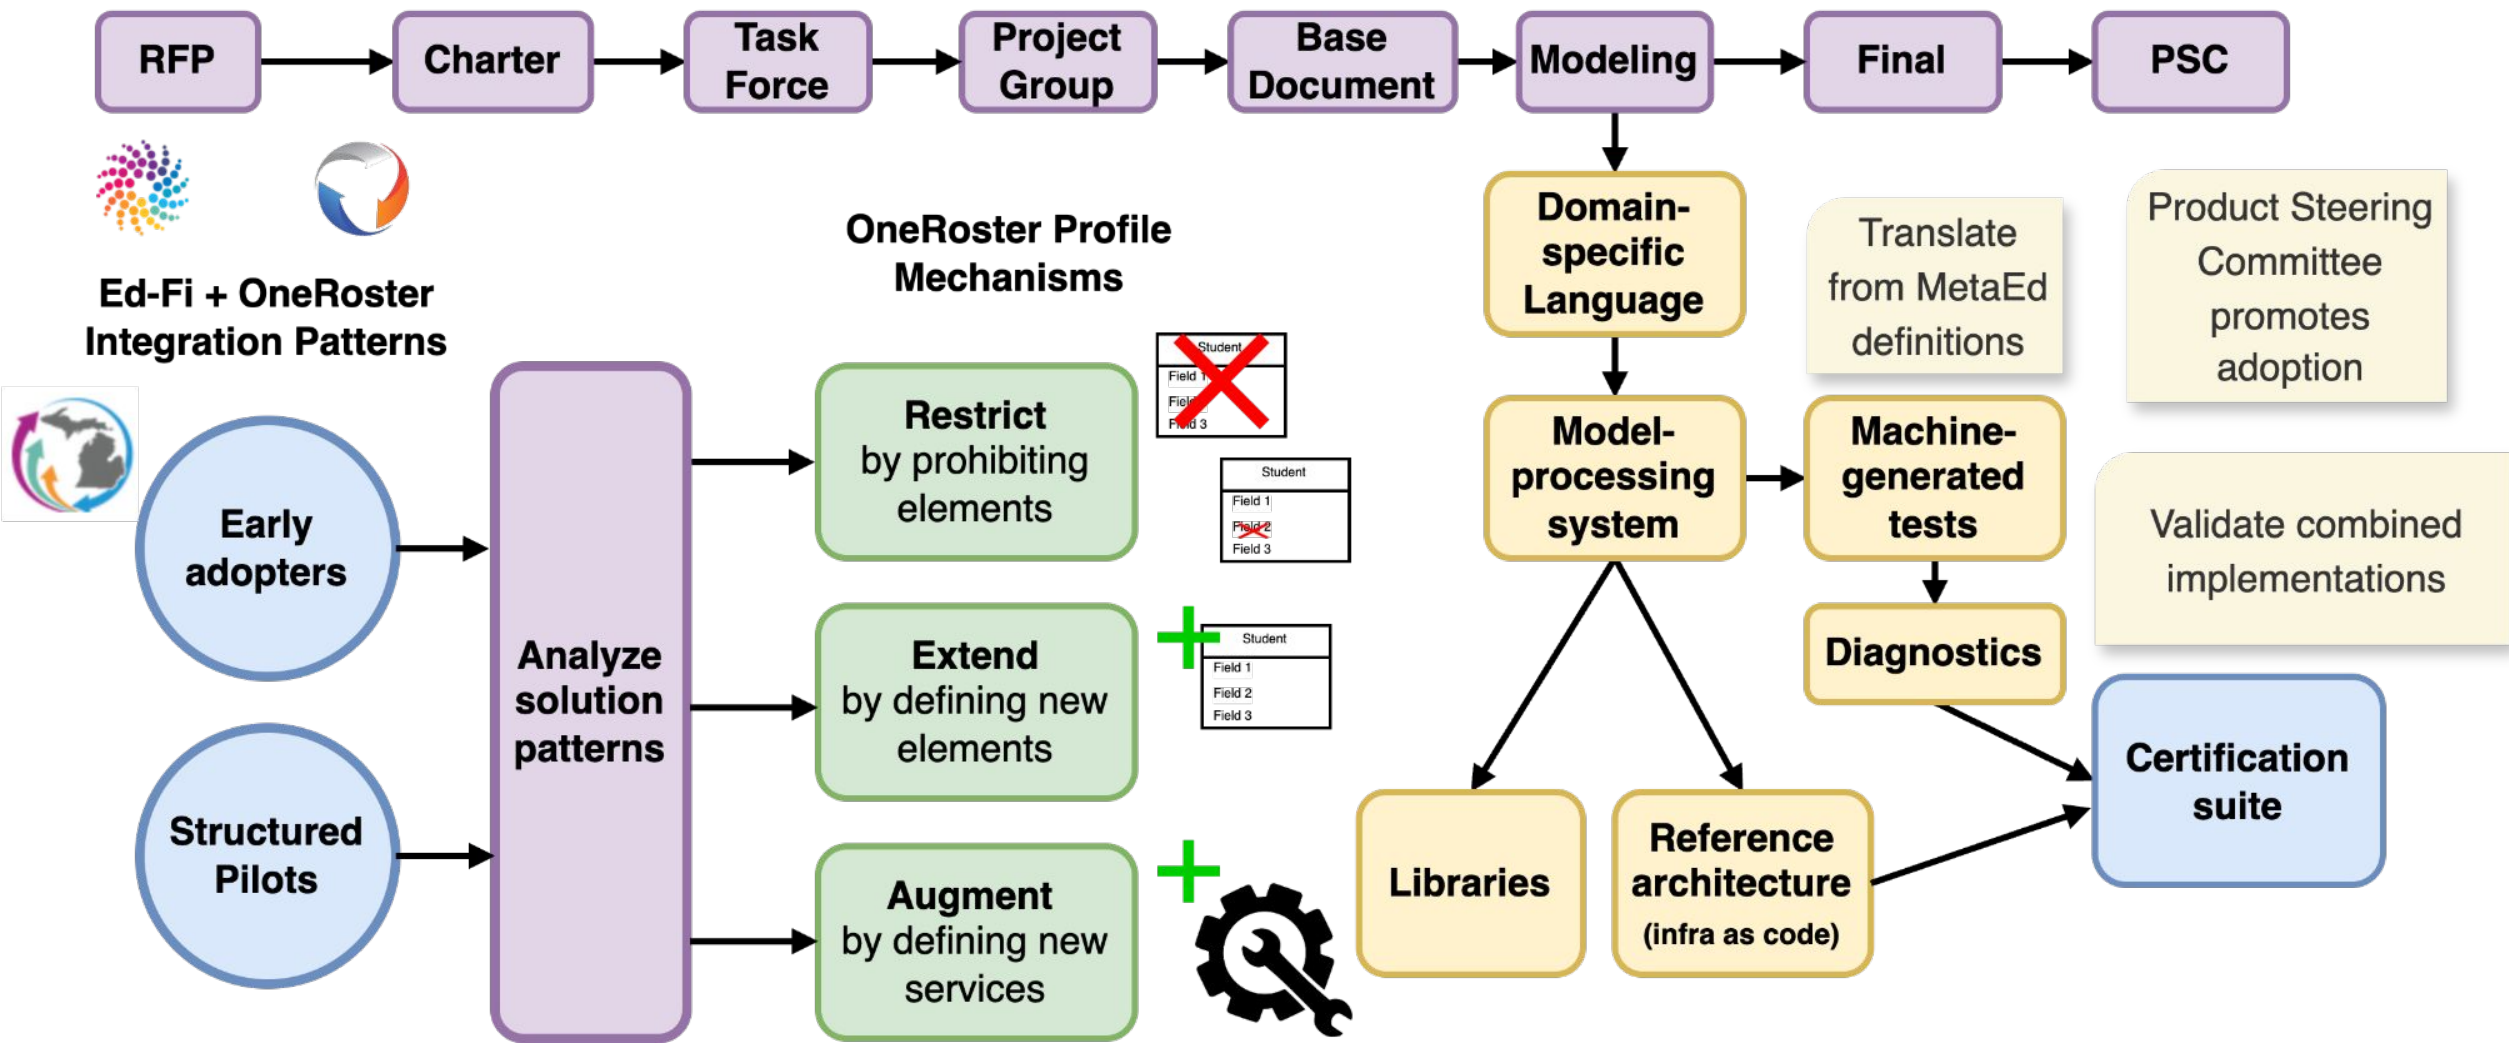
RFP

Charter

Task Force

Project Group

Base Document

Modeling

Final

PSC

Ed-Fi + OneRoster Integration Patterns

OneRoster Profile Mechanisms

Early adopters

Structured Pilots

Analyze solution patterns

Restrict by prohibiting elements

Student
Field 1
Field 2
Field 3

Student
Field 1
Field 2
Field 3

Extend by defining new elements

Student
Field 1
Field 2
Field 3

Augment by defining new services

Domain-specific Language

Translate from MetaEd definitions

Product Steering Committee promotes adoption

Model-processing system

Machine-generated tests

Validate combined implementations

Diagnostics

Certification suite

Libraries

Reference architecture (infra as code)